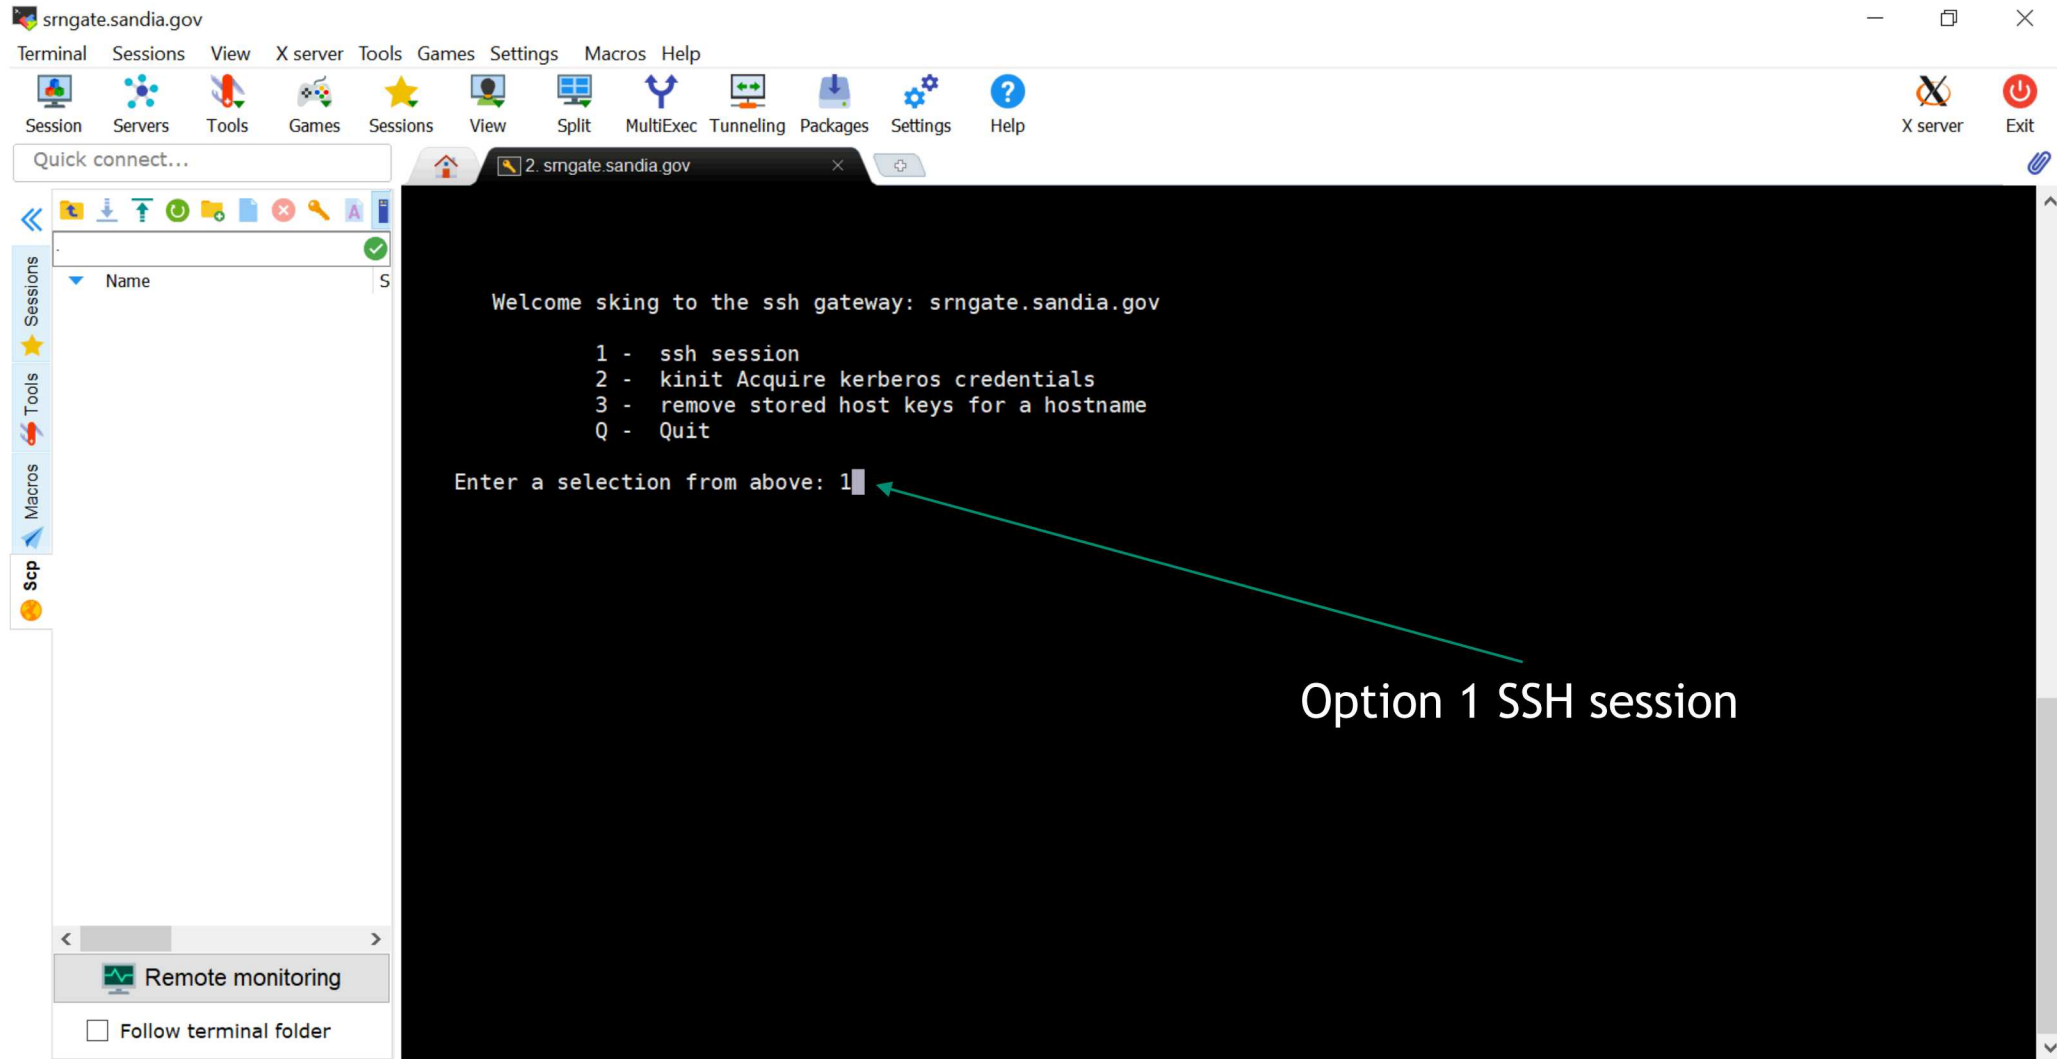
srngate.sandia.gov

Terminal Sessions View X server Tools Games Settings Macros Help

Session Servers Tools Games Sessions View Split MultiExec Tunneling Packages Settings Help X server Exit

Quick connect...

2. srngate.sandia.gov

Sessions Tools Macros Scp

Name S

Welcome sking to the ssh gateway: srngate.sandia.gov

1 - ssh session
2 - kinit Acquire kerberos credentials
3 - remove stored host keys for a hostname
Q - Quit

Enter a selection from above: 1

Option 1 SSH session

Remote monitoring

Follow terminal folder